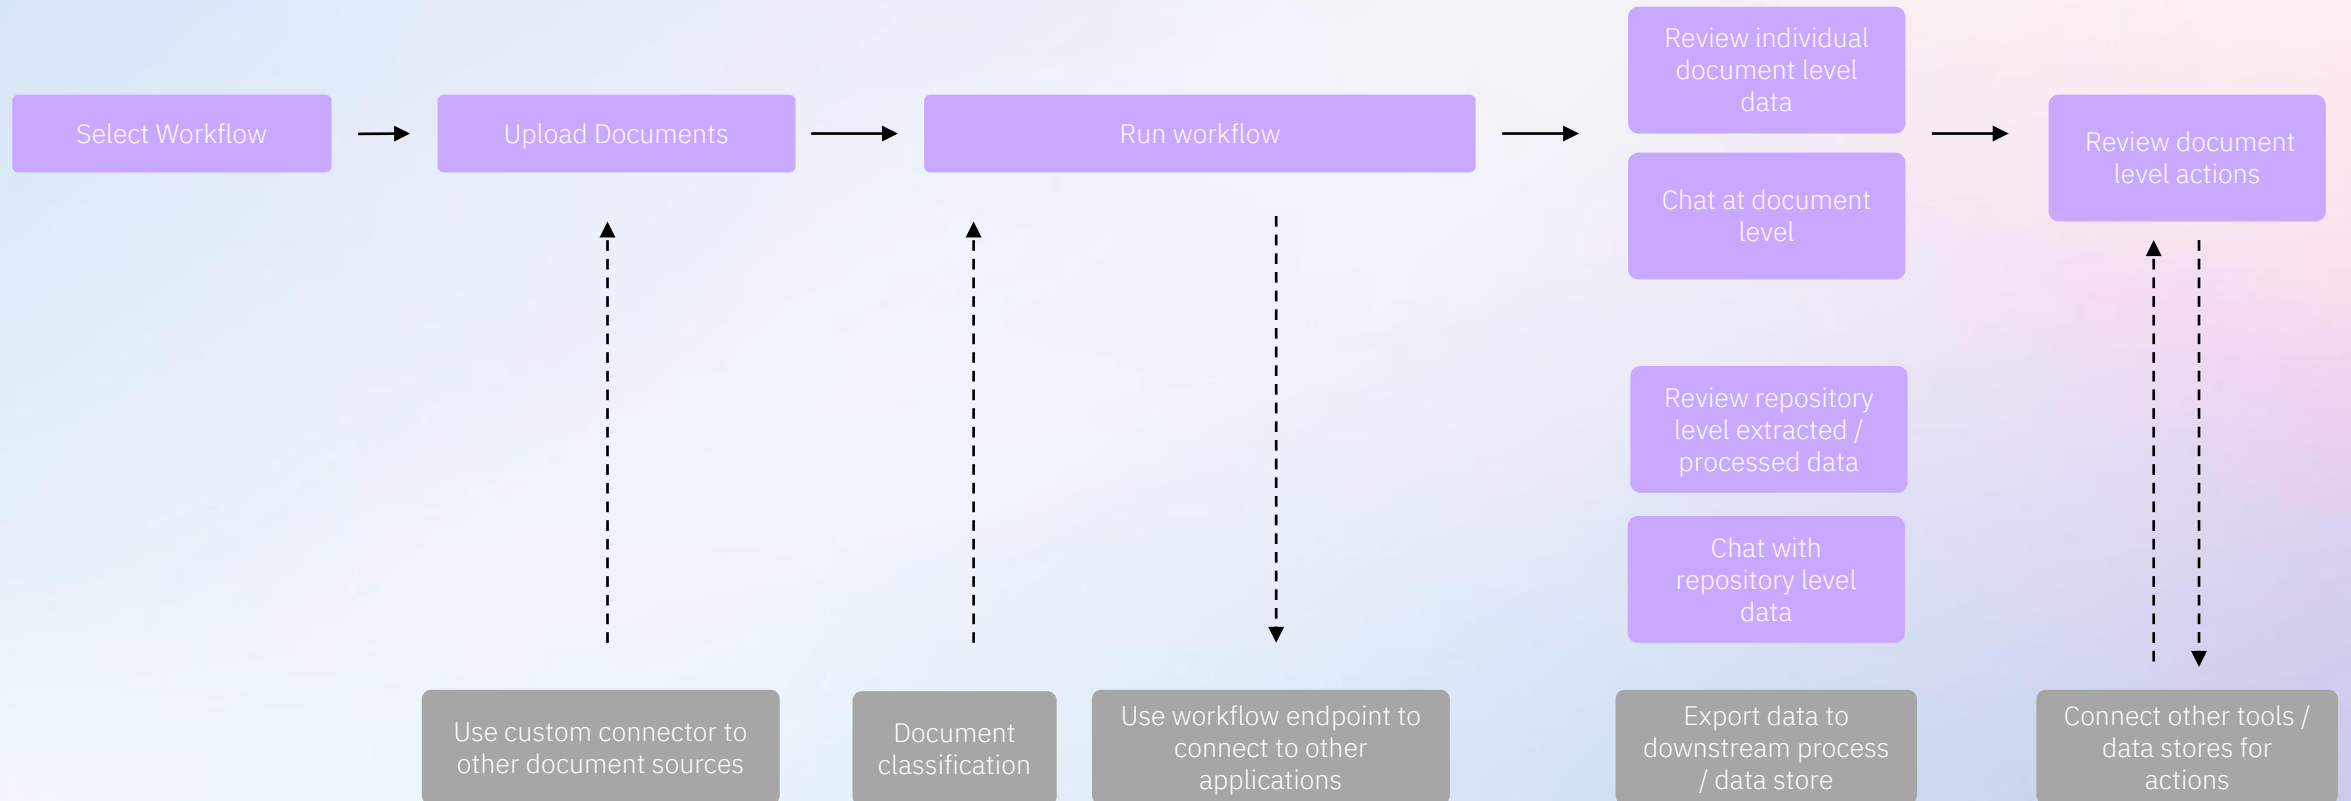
Select Workflow

Upload Documents

Run workflow

Review individual document level data

Chat at document level

Review repository level extracted / processed data

Chat with repository level data

Review document level actions

Use custom connector to other document sources

Document classification

Use workflow endpoint to connect to other applications

Export data to downstream process / data store

Connect other tools / data stores for actions